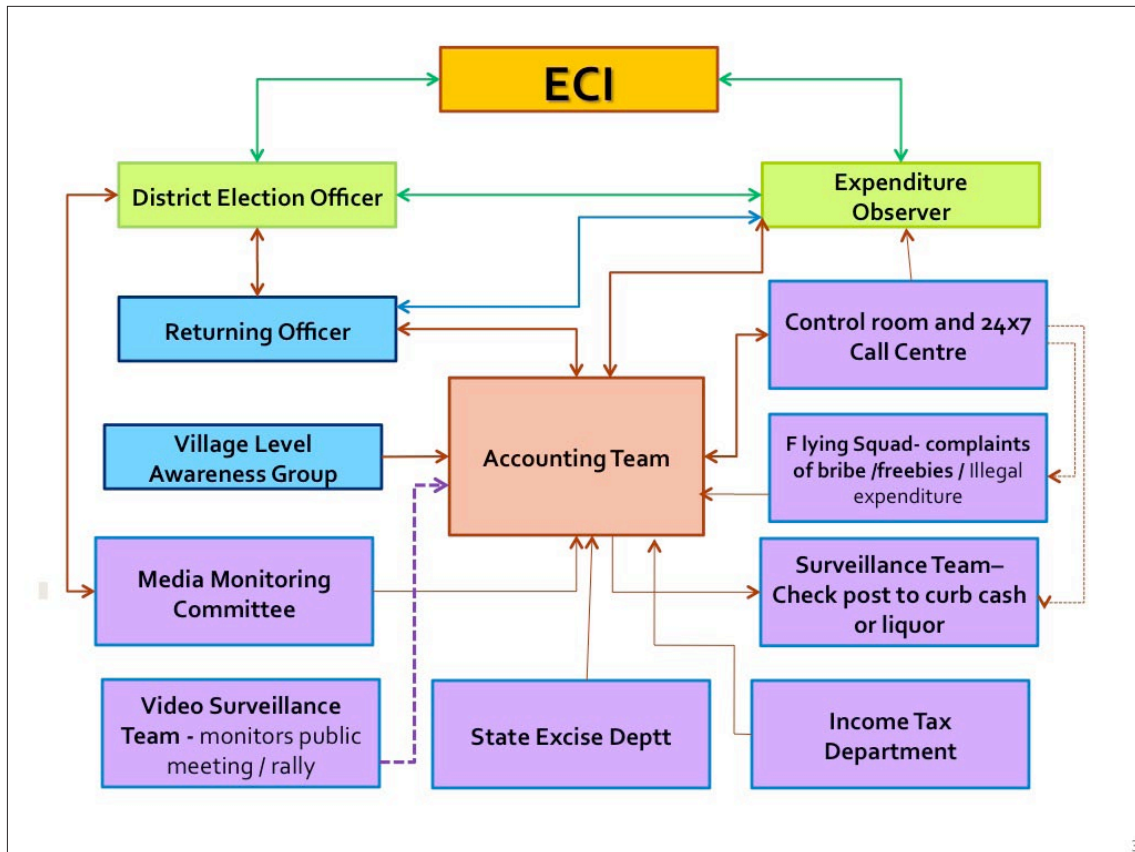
ECI

District Election Officer

Expenditure Observer

Returning Officer

Control room and 24x7 Call Centre

Village Level Awareness Group

Accounting Team

F lying Squad- complaints of bribe /freebies / Illegal expenditure

Media Monitoring Committee

Surveillance Team– Check post to curb cash or liquor

Video Surveillance Team - monitors public meeting / rally

State Excise Deptt

Income Tax Department